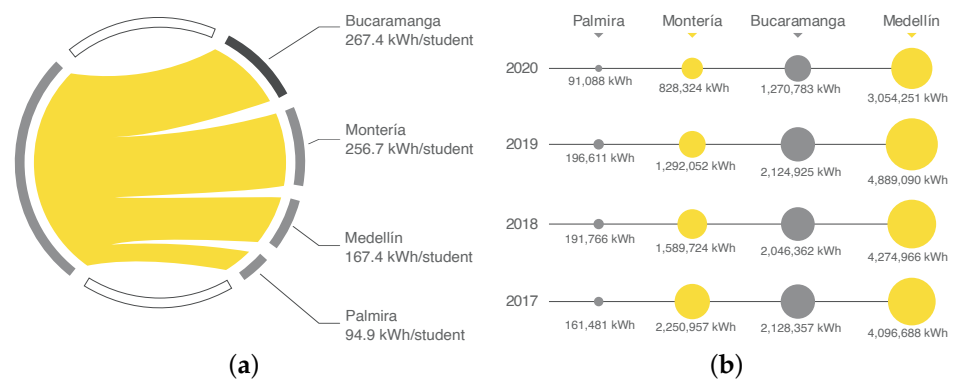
Bucaramanga
267.4 kWh/student

Montería
256.7 kWh/student

Medellín
167.4 kWh/student

Palmira
94.9 kWh/student

(a)

| | Palmira | Montería | Bucaramanga | Medellín |
|---|---|---|---|---|
| 2020 | 91,088 kWh | 828,324 kWh | 1,270,783 kWh | 3,054,251 kWh |
| 2019 | 196,611 kWh | 1,292,052 kWh | 2,124,925 kWh | 4,889,090 kWh |
| 2018 | 191,766 kWh | 1,589,724 kWh | 2,046,362 kWh | 4,274,966 kWh |
| 2017 | 161,481 kWh | 2,250,957 kWh | 2,128,357 kWh | 4,096,688 kWh |

(b)